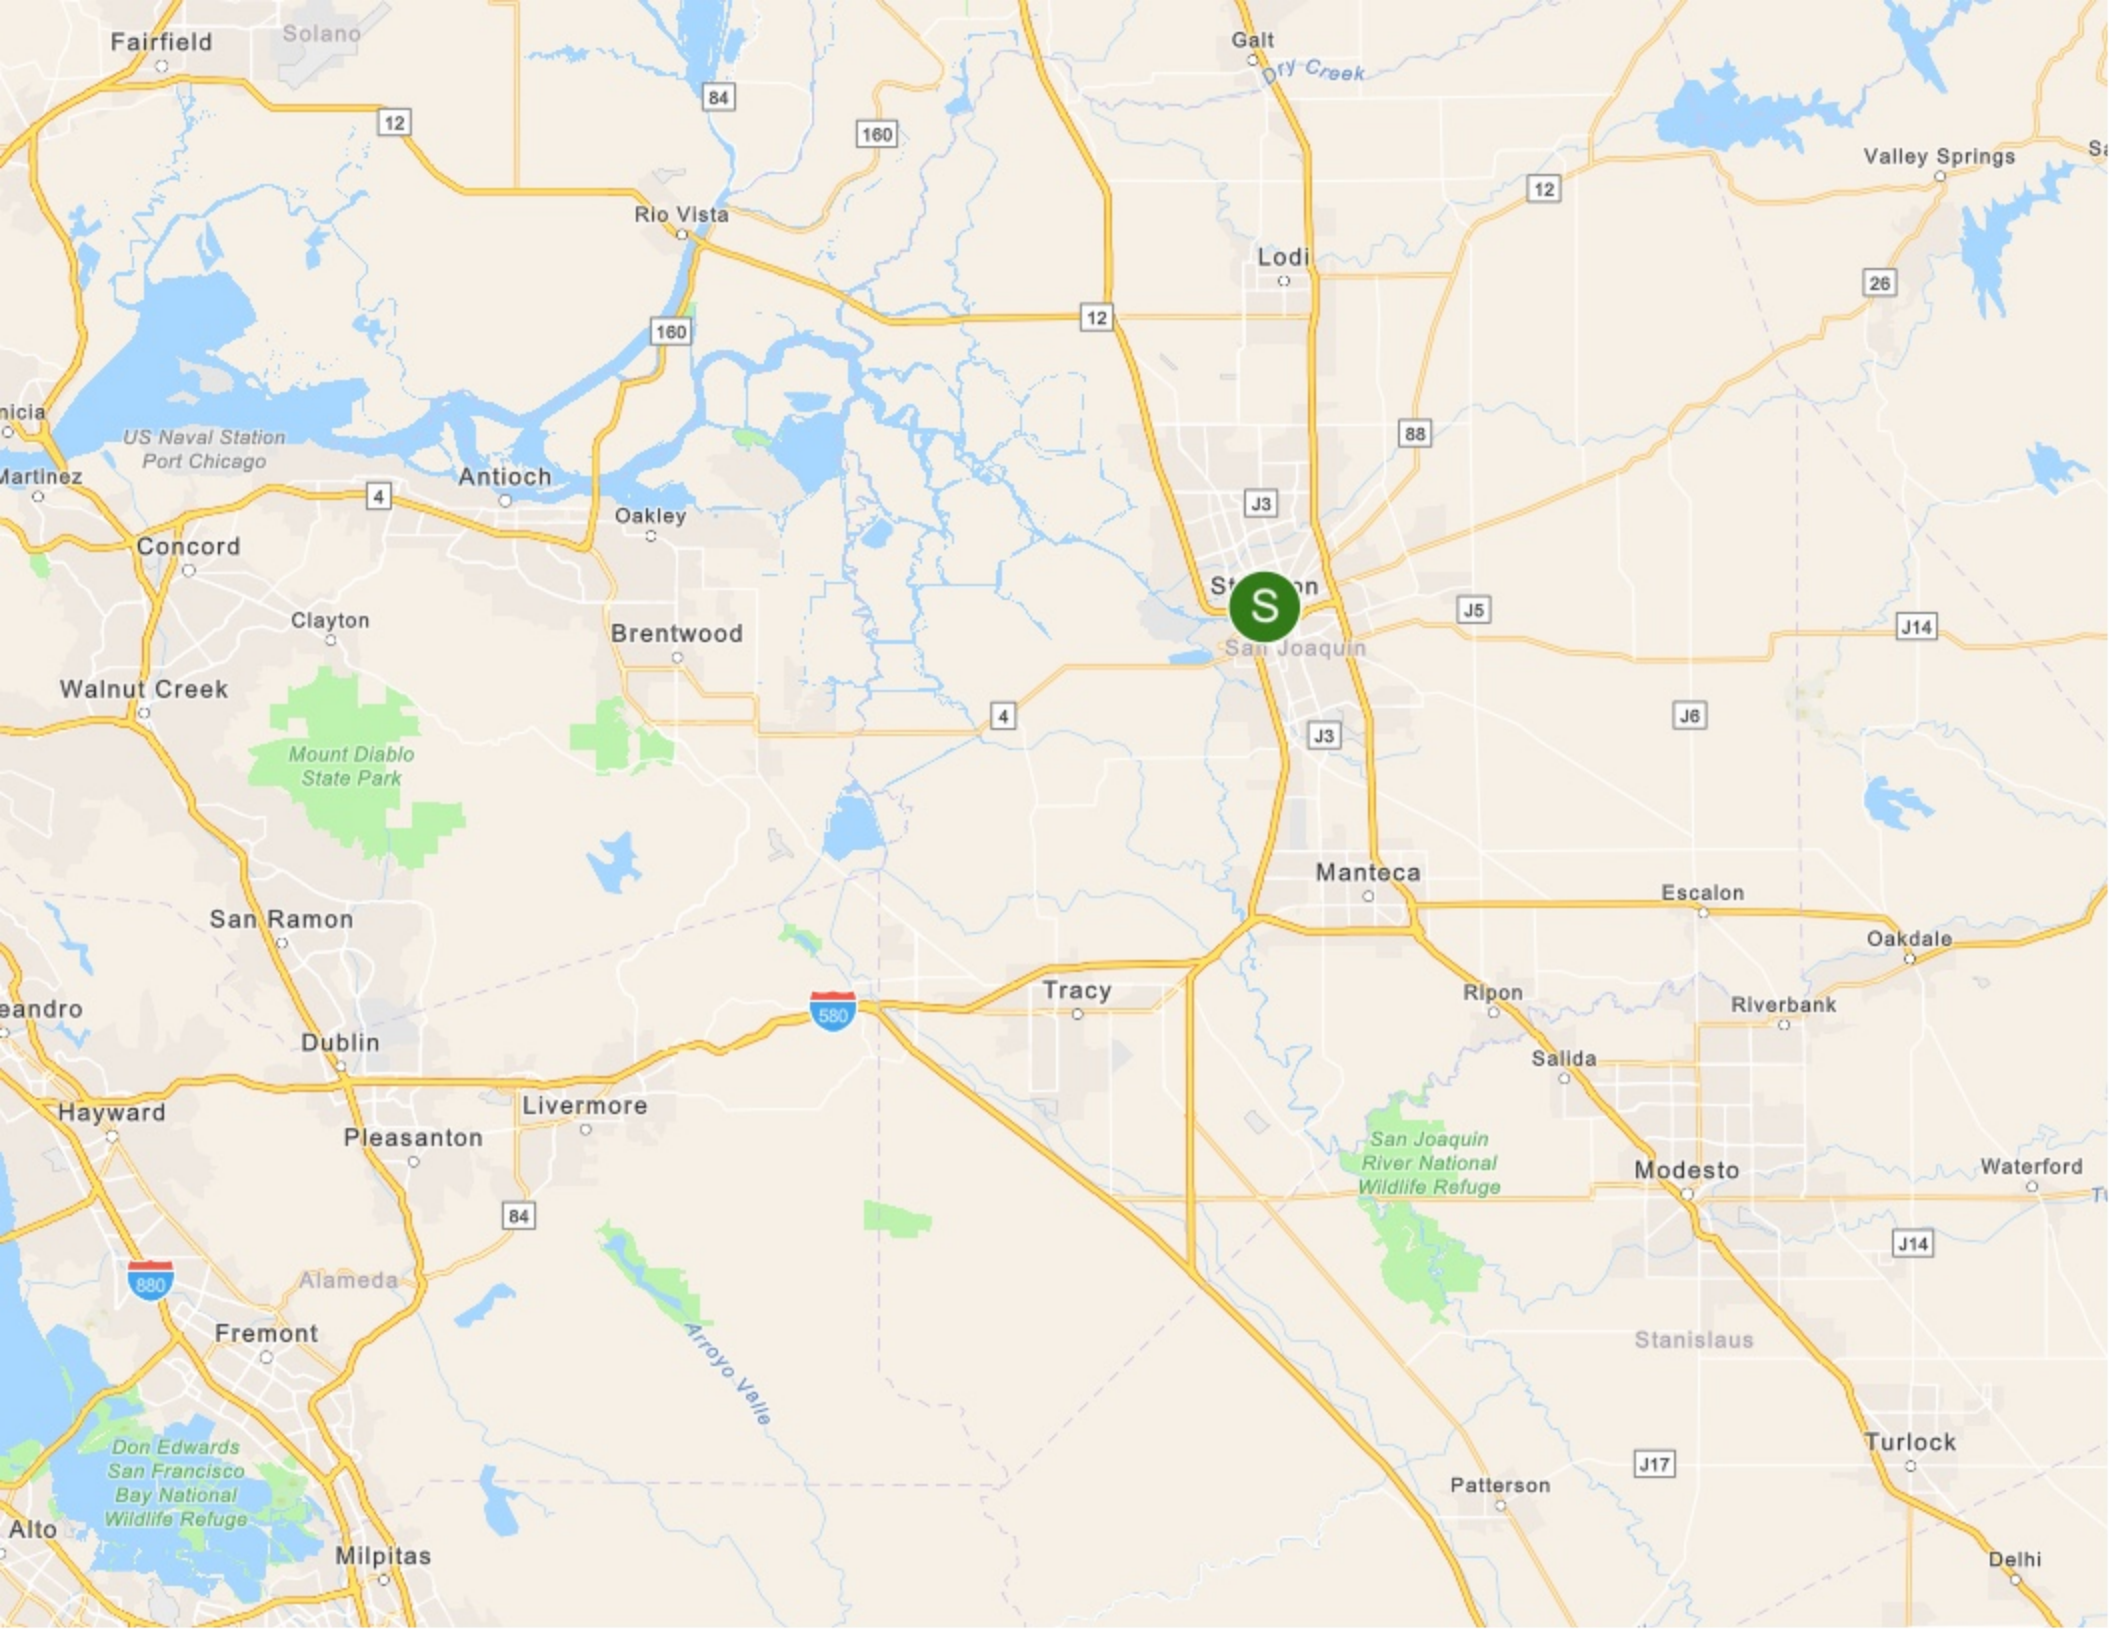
Fairfield
Solano
84
12
160
Galt
Dry Creek
Valley Springs
Sa
12
Rio Vista
Lodi
26
160
12
nicia
US Naval Station
Port Chicago
Martinez
Antioch
4
88
Oakley
J3
Concord
St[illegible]on
S
J5
J14
Clayton
Brentwood
San Joaquin
Walnut Creek
4
J6
J3
Mount Diablo
State Park
Manteca
Escalon
San Ramon
Oakdale
Tracy
Ripon
580
eandro
Riverbank
Dublin
Salida
Hayward
Livermore
Pleasanton
San Joaquin
River National
Wildlife Refuge
Modesto
Waterford
T
84
J14
880
Alameda
Fremont
Arroyo Valle
Stanislaus
Don Edwards
San Francisco
Bay National
Wildlife Refuge
Turlock
J17
Patterson
Alto
Milpitas
Delhi